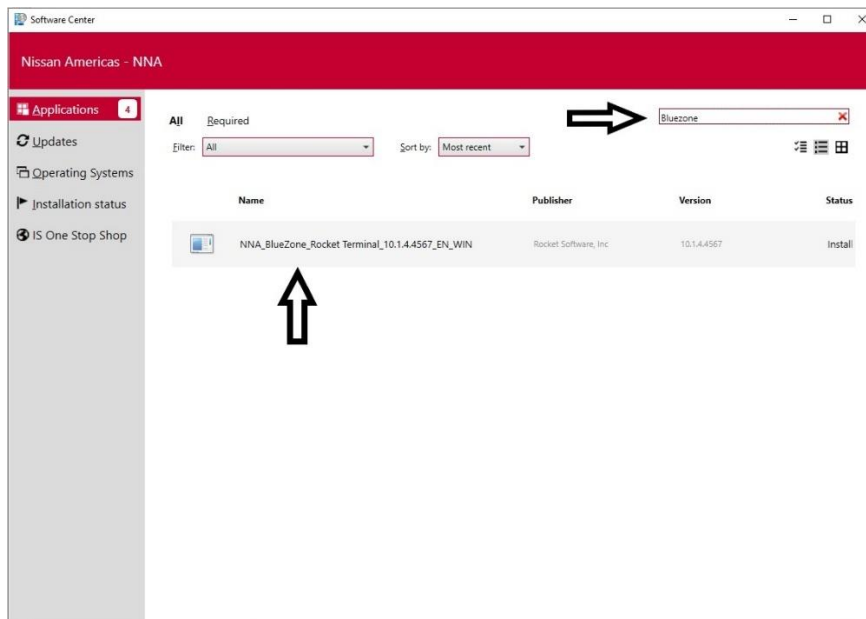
Software Center

Nissan Americas - NNA

Applications 4
Updates
Operating Systems
Installation status
IS One Stop Shop

All Required

Filter: All

Sort by: Most recent

Bluezone

| Name | Publisher | Version | Status |
|---|---|---|---|
| NNA_BlueZone_Rocket Terminal_10.1.4.4567_EN_WIN | Rocket Software, Inc | 10.1.4.4567 | Install |